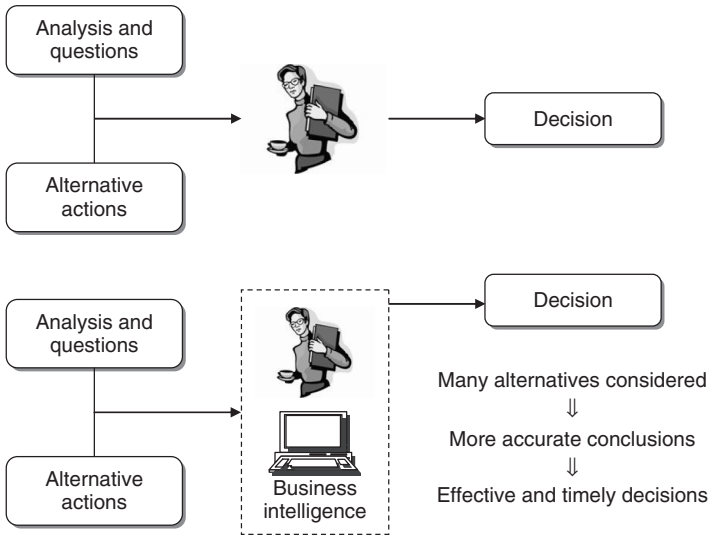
Analysis and questions

Alternative actions

Decision

Analysis and questions

Alternative actions

Business intelligence

Decision

Many alternatives considered
⇓
More accurate conclusions
⇓
Effective and timely decisions